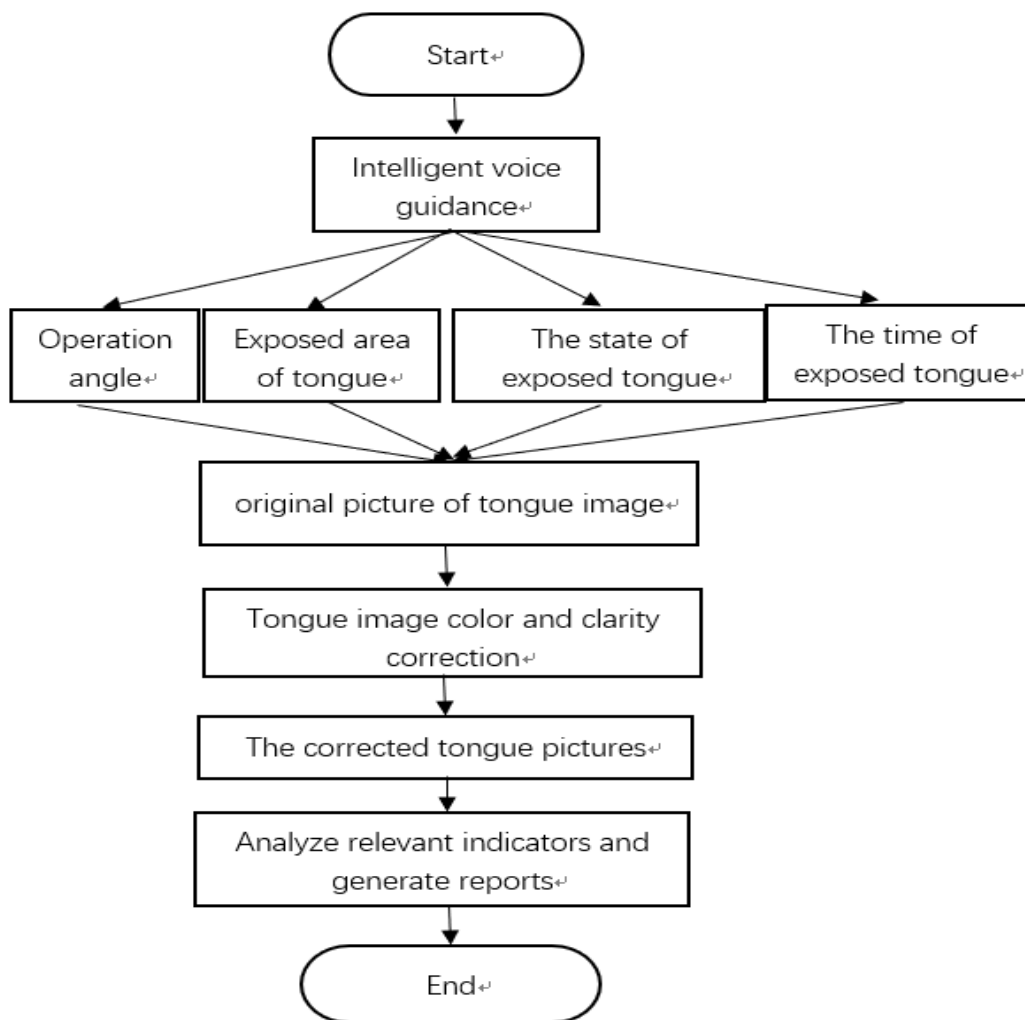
Start

Intelligent voice guidance

Operation angle

Exposed area of tongue

The state of exposed tongue

The time of exposed tongue

original picture of tongue image

Tongue image color and clarity correction

The corrected tongue pictures

Analyze relevant indicators and generate reports

End